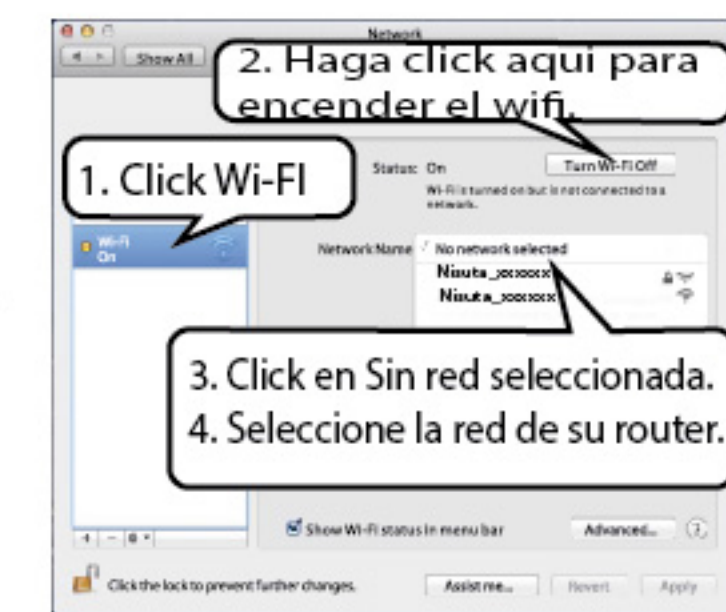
Network
Show All
2. Haga click aqui para encender el wifi.
1. Click Wi-FI
Status: On
Turn Wi-Fi Off
Wi-Fi is turned on but is not connected to a network.
Wi-Fi
On
Network Name ✓ No network selected
Nisuta_xxxxxx
Nisuta_xxxxxx
3. Click en Sin red seleccionada.
4. Seleccione la red de su router.
Show Wi-Fi status in menu bar
Advanced...
?
Click the lock to prevent further changes.
Assist me...
Revert
Apply